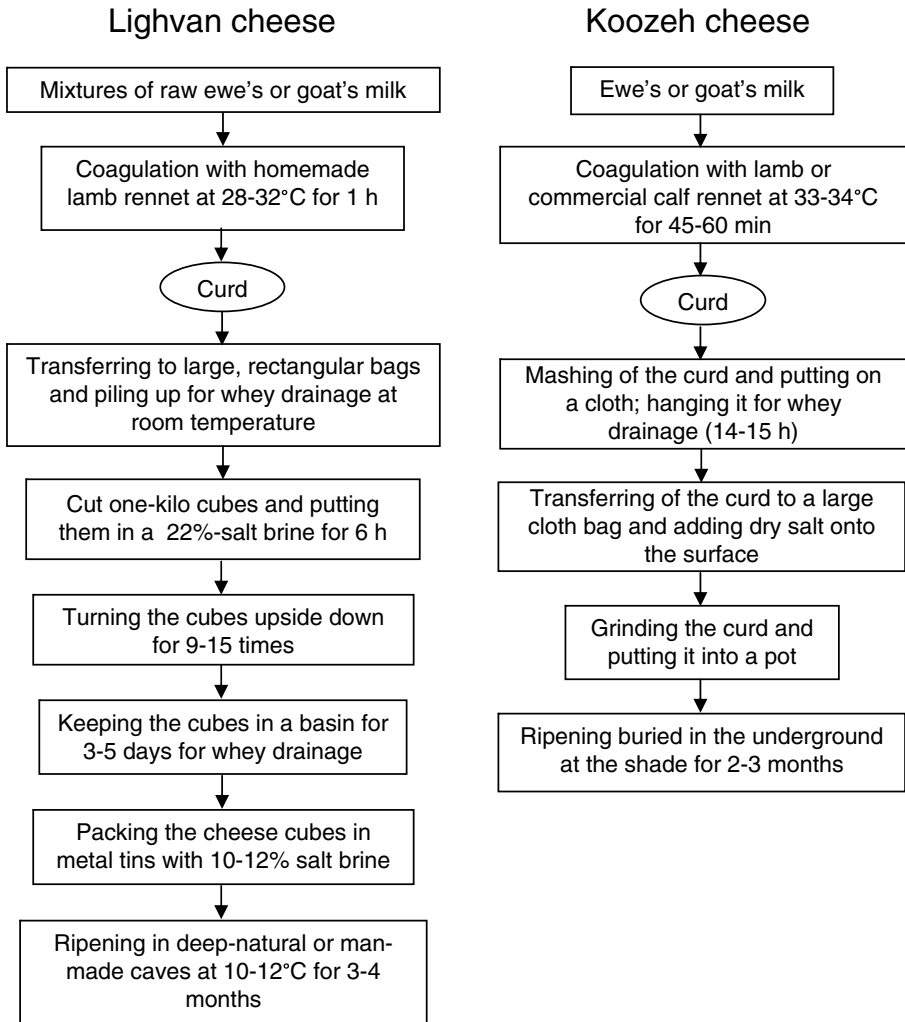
Lighvan cheese

Mixtures of raw ewe's or goat's milk

Coagulation with homemade lamb rennet at 28-32°C for 1 h

Curd

Transferring to large, rectangular bags and piling up for whey drainage at room temperature

Cut one-kilo cubes and putting them in a 22%-salt brine for 6 h

Turning the cubes upside down for 9-15 times

Keeping the cubes in a basin for 3-5 days for whey drainage

Packing the cheese cubes in metal tins with 10-12% salt brine

Ripening in deep-natural or man-made caves at 10-12°C for 3-4 months

Koozeh cheese

Ewe's or goat's milk

Coagulation with lamb or commercial calf rennet at 33-34°C for 45-60 min

Curd

Mashing of the curd and putting on a cloth; hanging it for whey drainage (14-15 h)

Transferring of the curd to a large cloth bag and adding dry salt onto the surface

Grinding the curd and putting it into a pot

Ripening buried in the underground at the shade for 2-3 months